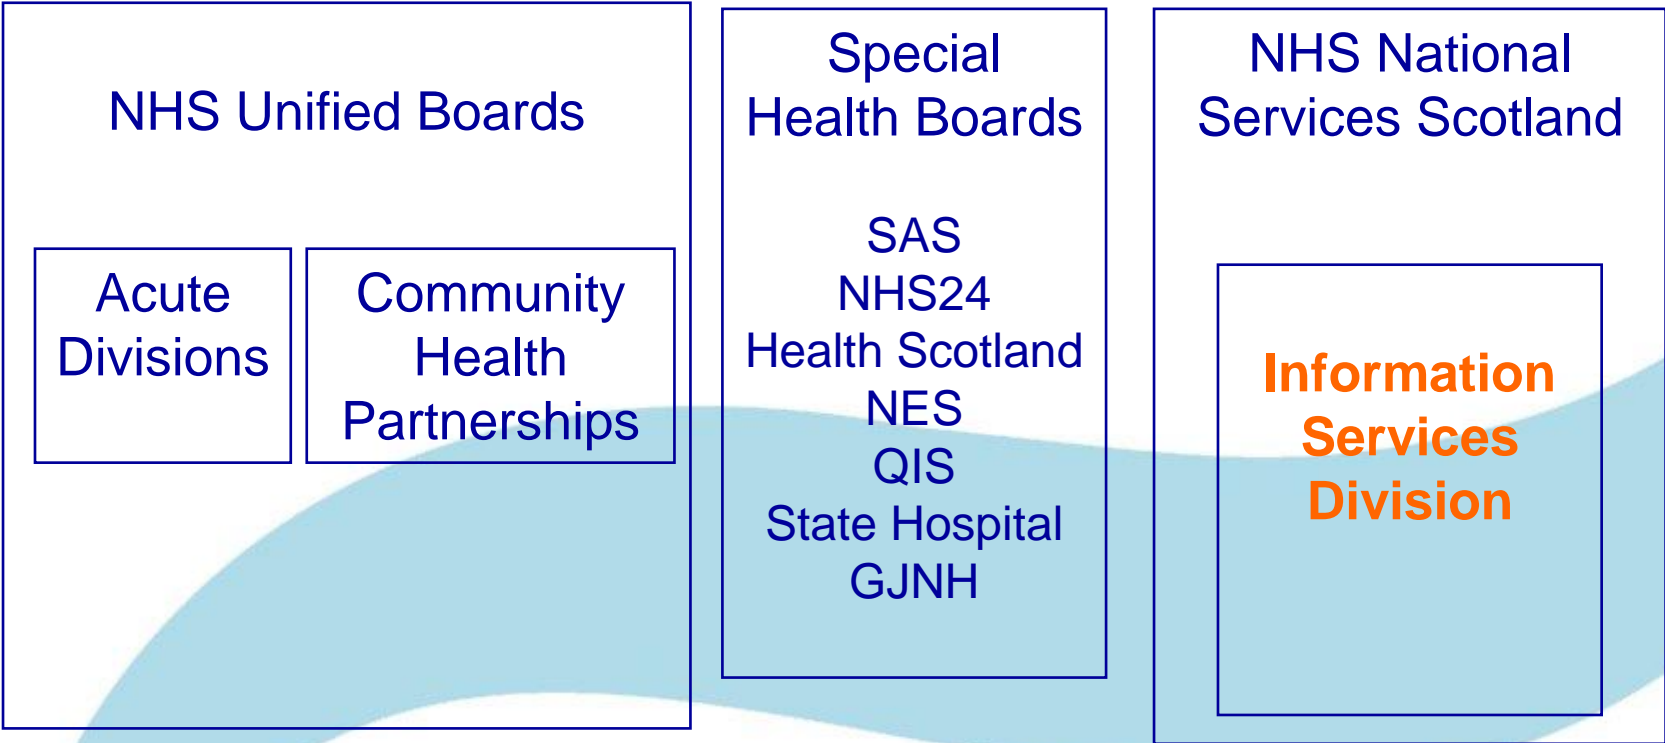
NHS Unified Boards

Acute Divisions

Community Health Partnerships

Special Health Boards

SAS
NHS24
Health Scotland
NES
QIS
State Hospital
GJNH

NHS National Services Scotland

Information Services Division